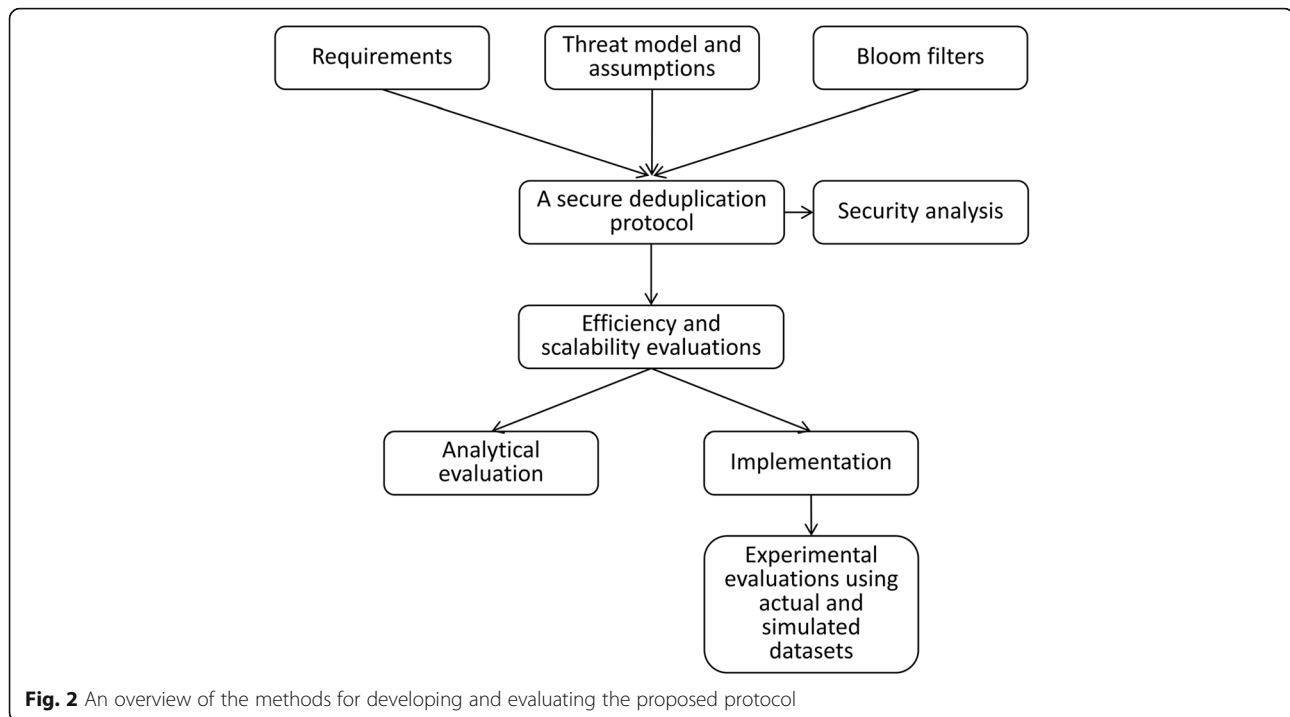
Requirements

Threat model and assumptions

Bloom filters

A secure deduplication protocol

Security analysis

Efficiency and scalability evaluations

Analytical evaluation

Implementation

Experimental evaluations using actual and simulated datasets

**Fig. 2** An overview of the methods for developing and evaluating the proposed protocol